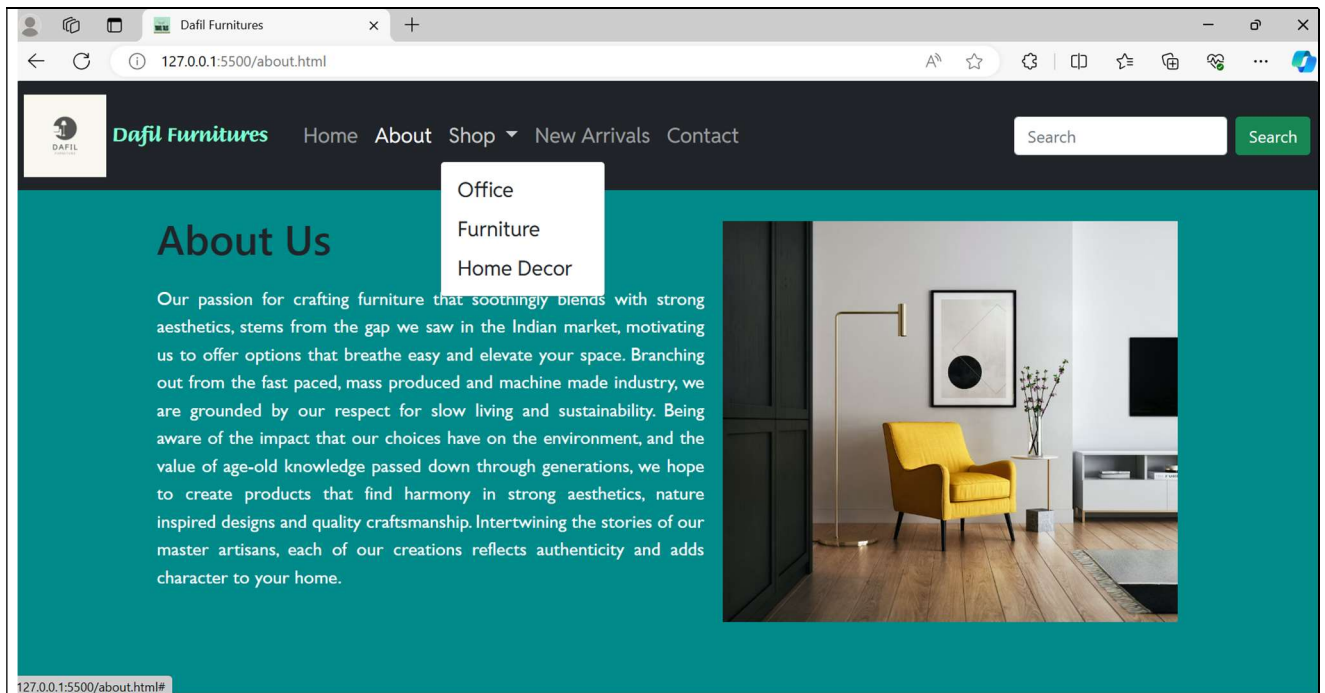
Dafil Furnitures

127.0.0.1:5500/about.html

DAFIL

Dafil Furnitures

Home About Shop New Arrivals Contact

Search

Search

Office

Furniture

Home Decor

About Us

Our passion for crafting furniture that soothingly blends with strong aesthetics, stems from the gap we saw in the Indian market, motivating us to offer options that breathe easy and elevate your space. Branching out from the fast paced, mass produced and machine made industry, we are grounded by our respect for slow living and sustainability. Being aware of the impact that our choices have on the environment, and the value of age-old knowledge passed down through generations, we hope to create products that find harmony in strong aesthetics, nature inspired designs and quality craftsmanship. Intertwining the stories of our master artisans, each of our creations reflects authenticity and adds character to your home.

127.0.0.1:5500/about.html#